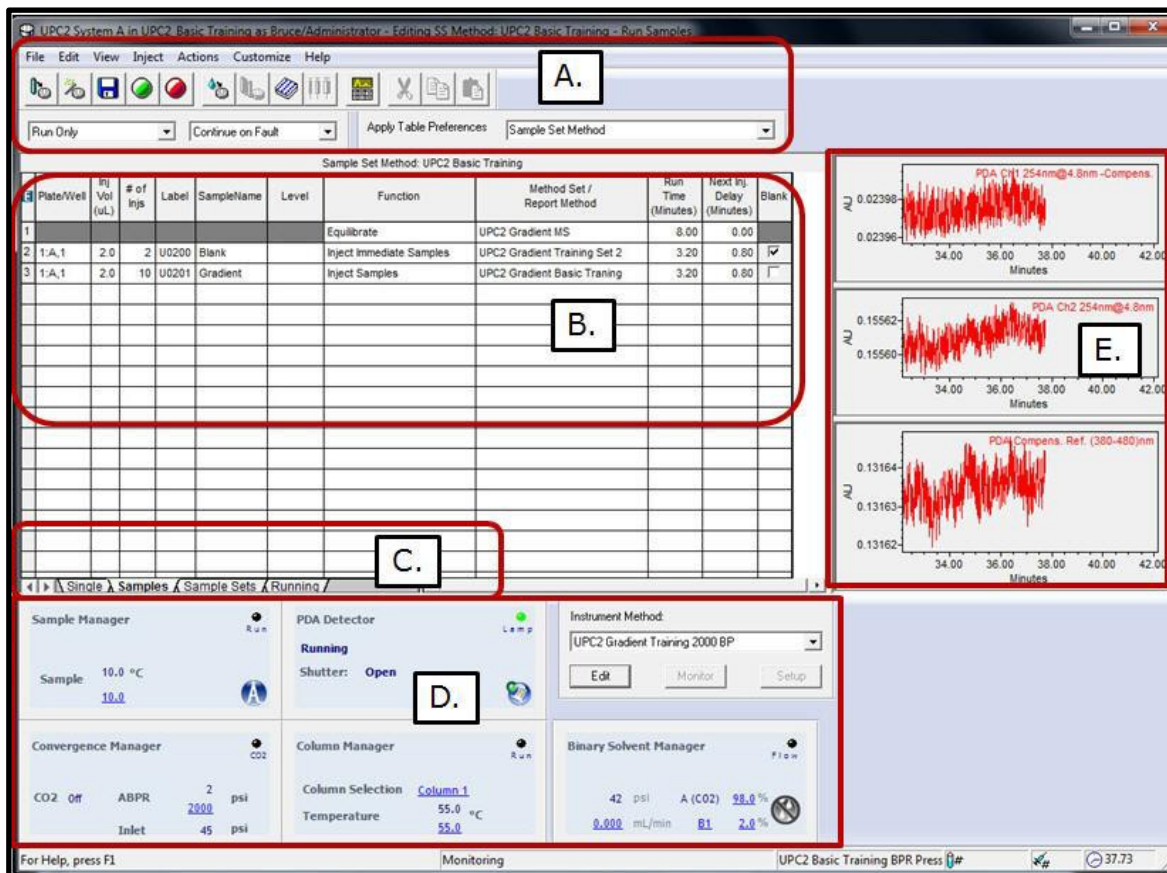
UPC2 System A in UPC2 Basic Training as Bruce/Administrator - Editing SS Method: UPC2 Basic Training - Run Samples

File Edit View Inject Actions Customize Help

A.

Run Only | Continue on Fault | Apply Table Preferences | Sample Set Method

Sample Set Method: UPC2 Basic Training

| | Plate/Well | Inj Vol (uL) | # of Injs | Label | SampleName | Level | Function | Method Set / Report Method | Run Time (Minutes) | Next Inj. Delay (Minutes) | Blank |
|---|---|---|---|---|---|---|---|---|---|---|---|
| 1 | | | | | | | Equilibrate | UPC2 Gradient MS | 8.00 | 0.00 | |
| 2 | 1:A,1 | 2.0 | 2 | U0200 | Blank | | Inject Immediate Samples | UPC2 Gradient Training Set 2 | 3.20 | 0.80 | ☑ |
| 3 | 1:A,1 | 2.0 | 10 | U0201 | Gradient | | Inject Samples | UPC2 Gradient Basic Traning | 3.20 | 0.80 | ☐ |

B.

C.

Single Samples Sample Sets Running

PDA Ch1 254nm@4.8nm -Compens.
AU 0.02398 0.02396
34.00 36.00 38.00 40.00 42.00
Minutes

PDA Ch2 254nm@4.8nm
AU 0.15562 0.15560
34.00 36.00 38.00 40.00 42.00
Minutes

E.

PDA Compens. Ref. (380-480)nm
AU 0.13164 0.13163 0.13162
34.00 36.00 38.00 40.00 42.00
Minutes

Sample Manager Run
Sample 10.0 °C 10.0

PDA Detector Lamp
Running
Shutter: Open

D.

Instrument Method:
UPC2 Gradient Training 2000 BP
Edit Monitor Setup

Convergence Manager CO2
CO2 Off ABPR 2 2000 psi
Inlet 45 psi

Column Manager Run
Column Selection Column 1
Temperature 55.0 °C 55.0

Binary Solvent Manager Flow
42 psi A (CO2) 98.0 %
0.000 mL/min B1 2.0 %

For Help, press F1 | Monitoring | UPC2 Basic Training BPR Press | 37.73